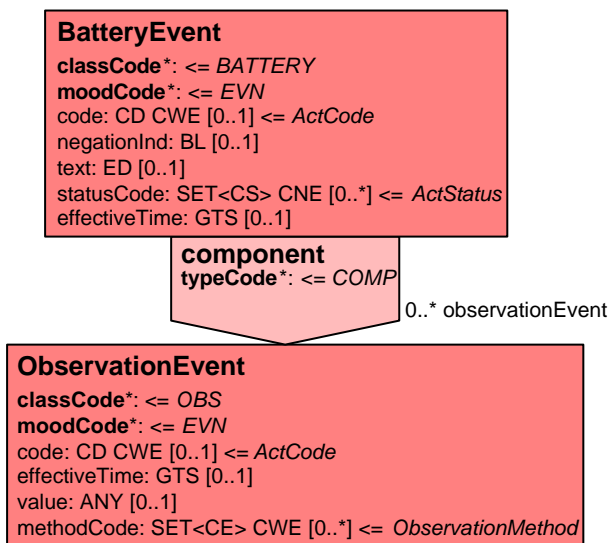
BatteryEvent
classCode*: <= BATTERY
moodCode*: <= EVN
code: CD CWE [0..1] <= ActCode
negationInd: BL [0..1]
text: ED [0..1]
statusCode: SET<CS> CNE [0..*] <= ActStatus
effectiveTime: GTS [0..1]

component
typeCode*: <= COMP

0..* observationEvent

ObservationEvent
classCode*: <= OBS
moodCode*: <= EVN
code: CD CWE [0..1] <= ActCode
effectiveTime: GTS [0..1]
value: ANY [0..1]
methodCode: SET<CE> CWE [0..*] <= ObservationMethod